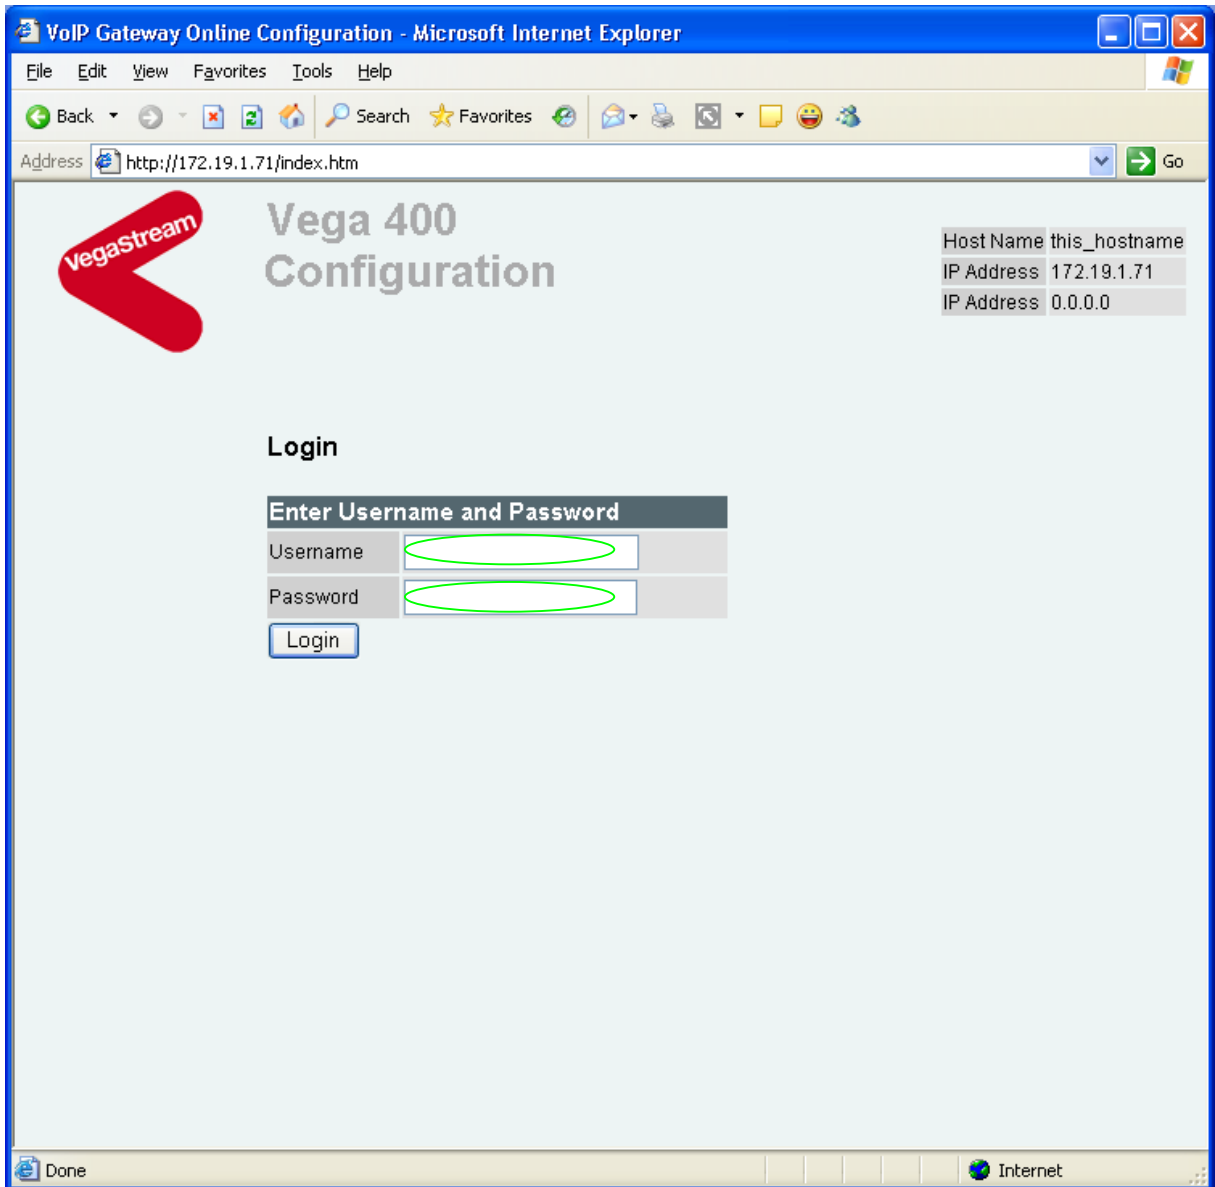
VoIP Gateway Online Configuration - Microsoft Internet Explorer

File Edit View Favorites Tools Help

Back Search Favorites

Address http://172.19.1.71/index.htm Go

vegastream

Vega 400
Configuration

| Host Name | this_hostname |
|---|---|
| IP Address | 172.19.1.71 |
| IP Address | 0.0.0.0 |

Login

Enter Username and Password

Username

Password

Login

Done Internet